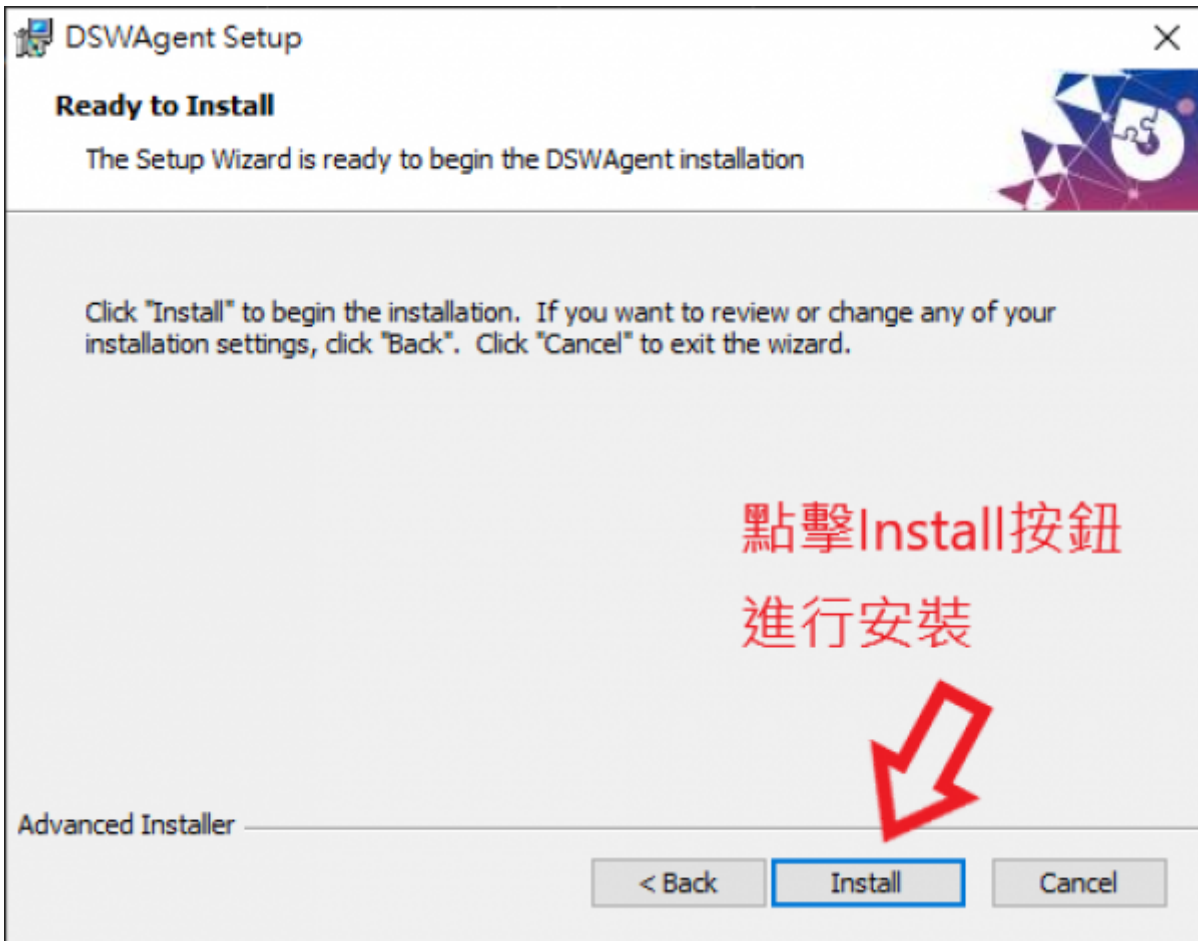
DSWAgent Setup

Ready to Install

The Setup Wizard is ready to begin the DSWAgent installation

Click "Install" to begin the installation. If you want to review or change any of your installation settings, click "Back". Click "Cancel" to exit the wizard.

點擊Install按鈕
進行安裝

Advanced Installer

< Back
Install
Cancel